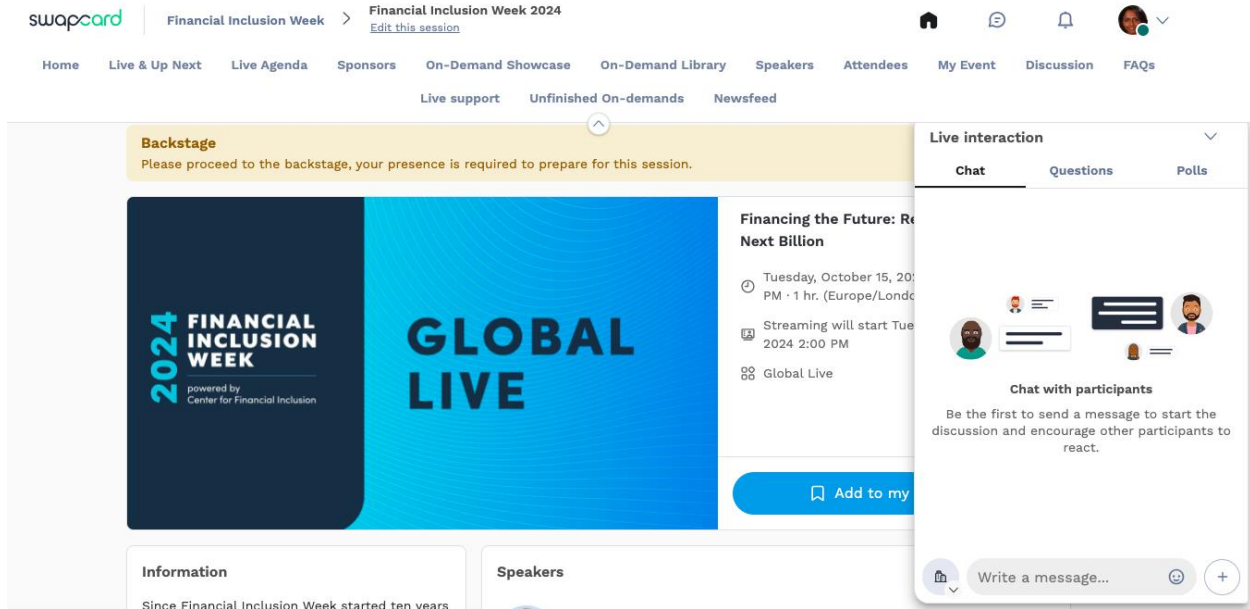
swapcard | Financial Inclusion Week > Financial Inclusion Week 2024
Edit this session

Home | Live & Up Next | Live Agenda | Sponsors | On-Demand Showcase | On-Demand Library | Speakers | Attendees | My Event | Discussion | FAQs
Live support | Unfinished On-demands | Newsfeed

Backstage
Please proceed to the backstage, your presence is required to prepare for this session.

2024 FINANCIAL INCLUSION WEEK
powered by Center for Financial Inclusion

GLOBAL LIVE

Financing the Future: Re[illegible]
Next Billion

Tuesday, October 15, 20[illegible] PM · 1 hr. (Europe/Londo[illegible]

Streaming will start Tue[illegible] 2024 2:00 PM

Global Live

Add to my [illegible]

Information

Since Financial Inclusion Week started ten years

Speakers

Live interaction
Chat | Questions | Polls

Chat with participants
Be the first to send a message to start the discussion and encourage other participants to react.

Write a message...